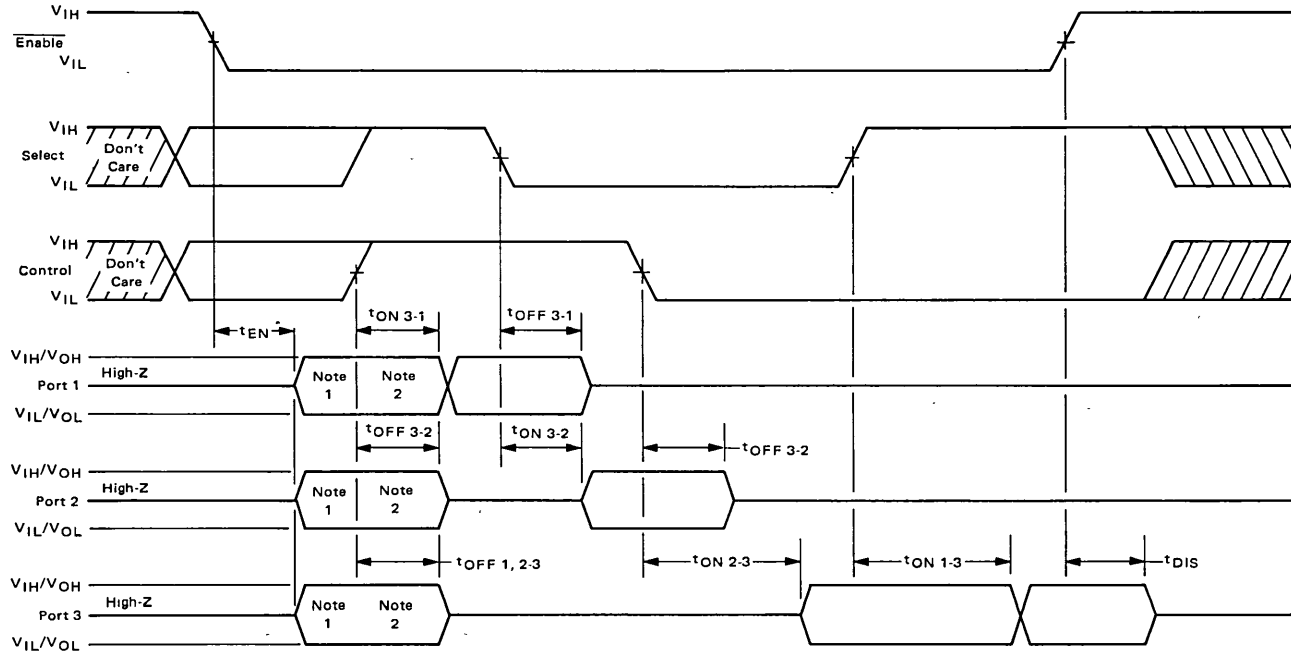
$V_{IH}$
$\overline{\text{Enable}}$
$V_{IL}$

$V_{IH}$
Select
$V_{IL}$
Don't Care

$V_{IH}$
Control
$V_{IL}$
Don't Care

$t_{EN}$
$t_{ON\ 3\text{-}1}$
$t_{OFF\ 3\text{-}1}$

$V_{IH}/V_{OH}$
Port 1
High-Z
$V_{IL}/V_{OL}$
Note 1
Note 2

$t_{OFF\ 3\text{-}2}$
$t_{ON\ 3\text{-}2}$
$t_{OFF\ 3\text{-}2}$

$V_{IH}/V_{OH}$
Port 2
High-Z
$V_{IL}/V_{OL}$
Note 1
Note 2

$t_{OFF\ 1,\ 2\text{-}3}$
$t_{ON\ 2\text{-}3}$
$t_{ON\ 1\text{-}3}$
$t_{DIS}$

$V_{IH}/V_{OH}$
Port 3
High-Z
$V_{IL}/V_{OL}$
Note 1
Note 2